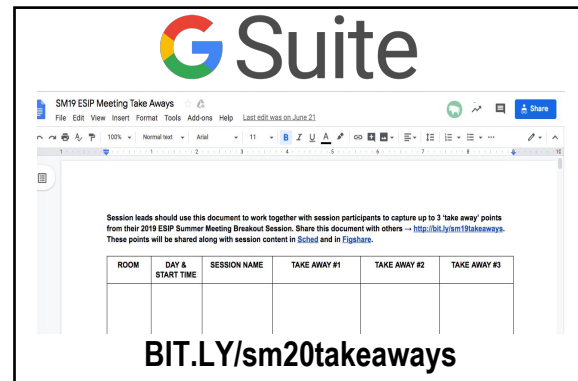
G Suite

SM19 ESIP Meeting Take Aways

File Edit View Insert Format Tools Add-ons Help Last edit was on June 21

Share

100% Normal text Arial 11 B I U A

Session leads should use this document to work together with session participants to capture up to 3 'take away' points from their 2019 ESIP Summer Meeting Breakout Session. Share this document with others → http://bit.ly/sm19takeaways. These points will be shared along with session content in Sched and in Figshare.

| ROOM | DAY & START TIME | SESSION NAME | TAKE AWAY #1 | TAKE AWAY #2 | TAKE AWAY #3 |
|---|---|---|---|---|---|
| | | | | | |

BIT.LY/sm20takeaways